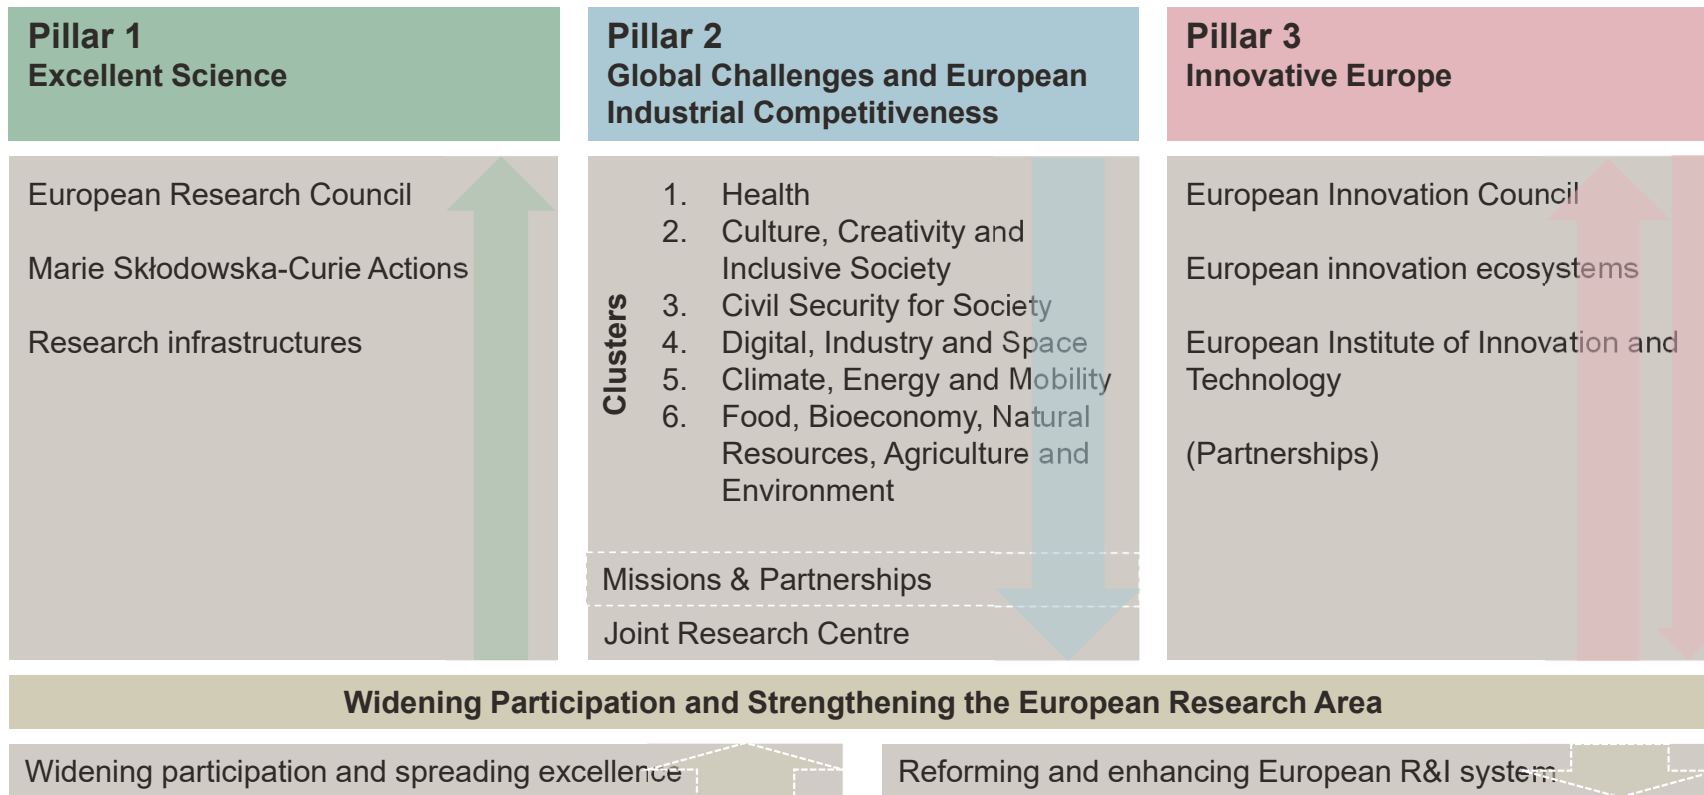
Pillar 1
Excellent Science

European Research Council

Marie Skłodowska-Curie Actions

Research infrastructures

Pillar 2
Global Challenges and European Industrial Competitiveness

Clusters

1. Health
2. Culture, Creativity and Inclusive Society
3. Civil Security for Society
4. Digital, Industry and Space
5. Climate, Energy and Mobility
6. Food, Bioeconomy, Natural Resources, Agriculture and Environment

Missions & Partnerships

Joint Research Centre

Pillar 3
Innovative Europe

European Innovation Council

European innovation ecosystems

European Institute of Innovation and Technology

(Partnerships)

Widening Participation and Strengthening the European Research Area

Widening participation and spreading excellence

Reforming and enhancing European R&I system